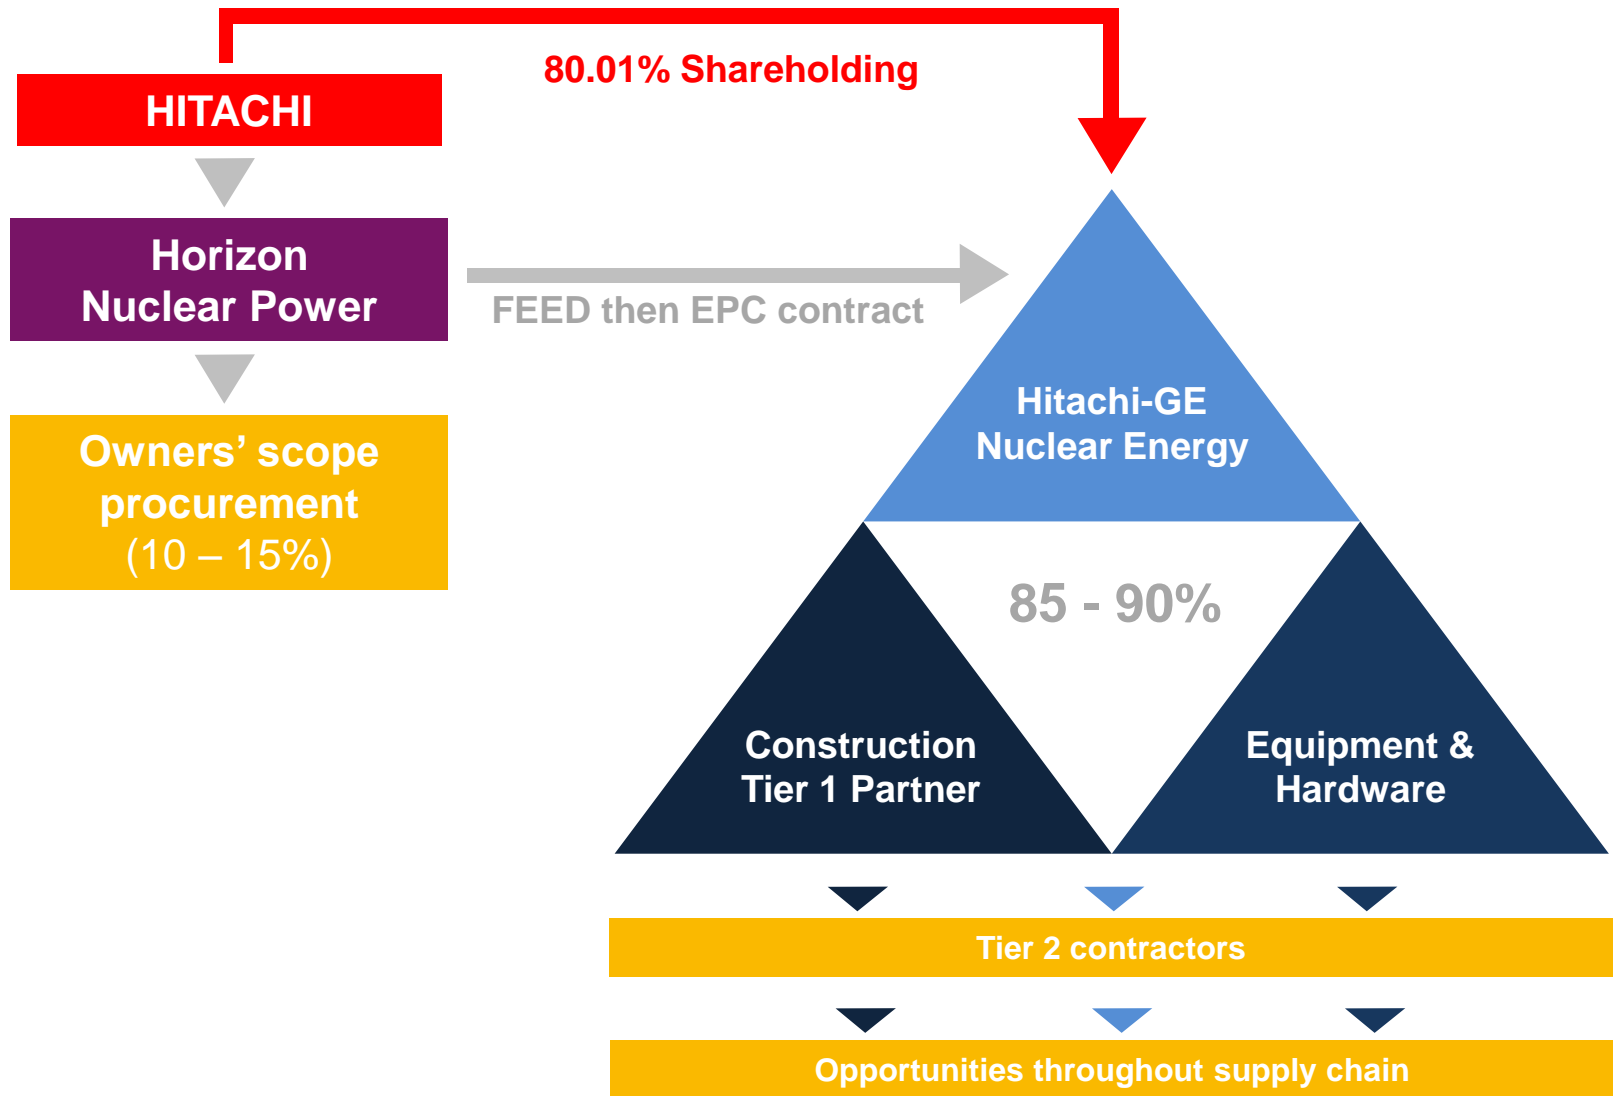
HITACHI

80.01% Shareholding

Horizon Nuclear Power

FEED then EPC contract

Owners' scope procurement (10 – 15%)

Hitachi-GE Nuclear Energy

85 - 90%

Construction Tier 1 Partner

Equipment & Hardware

Tier 2 contractors

Opportunities throughout supply chain